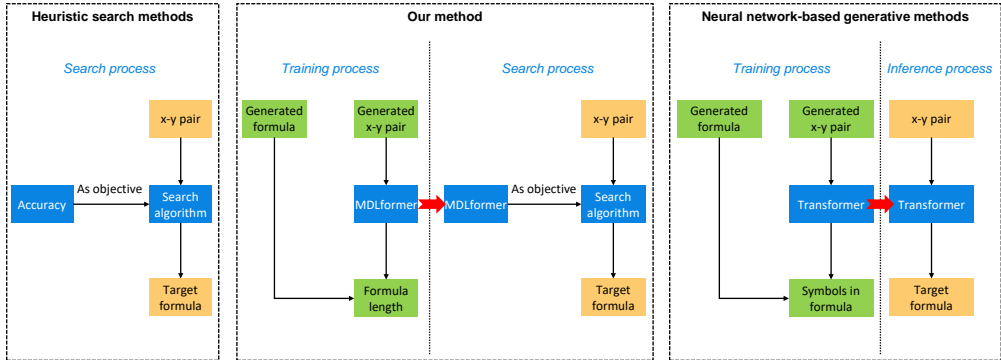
Heuristic search methods

Search process

x-y pair

Accuracy

As objective

Search algorithm

Target formula

Our method

Training process

Generated formula

Generated x-y pair

MDLformer

Formula length

Search process

x-y pair

MDLformer

As objective

Search algorithm

Target formula

Neural network-based generative methods

Training process

Generated formula

Generated x-y pair

Transformer

Symbols in formula

Inference process

x-y pair

Transformer

Target formula